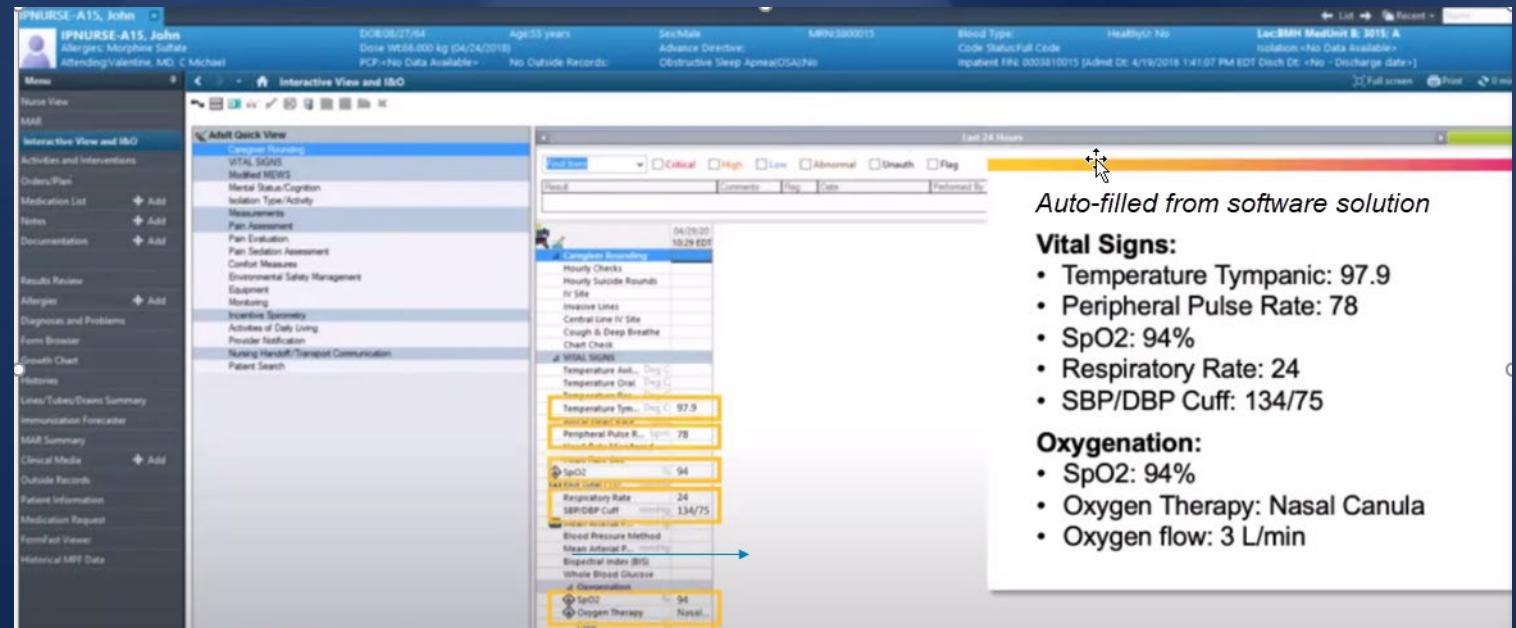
IPNURSE-A15, John

IPNURSE-A15, John
Allergies: Morphine Sulfate
Attending:Valentine, MD, C Michael

DOB:08/27/64
Dose Wt:68.000 kg (04/24/2018)
PCP:<No Data Available>

Age:55 years
No Outside Records

Sex:Male
Advance Directive:
Obstructive Sleep Apnea(OSA):No

MRN:3000015

Blood Type:
Code Status:Full Code
Inpatient FIN: 0003810015 [Admit Dt: 4/19/2018 1:41:07 PM EDT Disch Dt: <No - Discharge date>]

HealthyU: No

Loc:BMH MedUnit B; 3015; A
Isolation:<No Data Available>

List Recent

Menu
Interactive View and I&O
Full screen Print

Nurse View
MAR
Interactive View and I&O
Activities and Interventions
Orders/Plan
Medication List + Add
Notes + Add
Documentation + Add
Results Review
Allergies + Add
Diagnoses and Problems
Form Browser
Growth Chart
Histories
Lines/Tubes/Drains Summary
Immunization Forecaster
MAR Summary
Clinical Media + Add
Outside Records
Patient Information
Medication Request
FormFast Viewer
Historical MPF Data

Adult Quick View
Caregiver Rounding
VITAL SIGNS
Modified MEWS
Mental Status/Cognition
Isolation Type/Activity
Measurements
Pain Assessment
Pain Evaluation
Pain Sedation Assessment
Comfort Measures
Environmental Safety Management
Equipment
Monitoring
Incentive Spirometry
Activities of Daily Living
Provider Notification
Nursing Handoff/Transport Communication
Patient Search

Last 24 Hours

Find Item Critical High Low Abnormal Unauth Flag
Result Comments Flag Date Performed By

04/29/20
10:29 EDT
Caregiver Rounding
Hourly Checks
Hourly Suicide Rounds
IV Site
Invasive Lines
Central Line IV Site
Cough & Deep Breathe
Chart Check
VITAL SIGNS
Temperature Axil... Deg C
Temperature Oral Deg C
Temperature Tym... Deg C 97.9
Peripheral Pulse R... bpm 78
SpO2 % 94
Respiratory Rate 24
SBP/DBP Cuff mmHg 134/75
Blood Pressure Method
Mean Arterial P... mmHg
Bispectral Index (BIS)
Whole Blood Glucose
Oxygenation
SpO2 % 94
Oxygen Therapy Nasal...

Auto-filled from software solution

Vital Signs:
• Temperature Tympanic: 97.9
• Peripheral Pulse Rate: 78
• SpO2: 94%
• Respiratory Rate: 24
• SBP/DBP Cuff: 134/75

Oxygenation:
• SpO2: 94%
• Oxygen Therapy: Nasal Canula
• Oxygen flow: 3 L/min